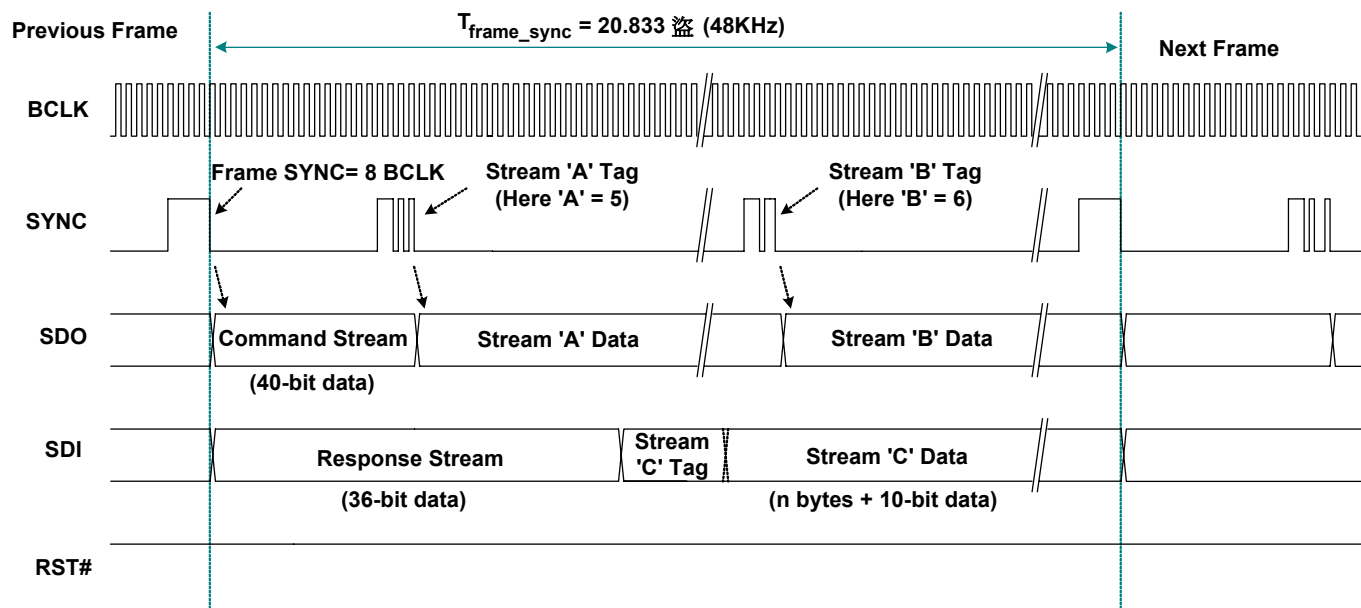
Previous Frame

$T_{frame\_sync}$ = 20.833 盜 (48KHz)

Next Frame

BCLK

Frame SYNC= 8 BCLK

Stream 'A' Tag (Here 'A' = 5)

Stream 'B' Tag (Here 'B' = 6)

SYNC

SDO

Command Stream

Stream 'A' Data

Stream 'B' Data

(40-bit data)

SDI

Response Stream

Stream 'C' Tag

Stream 'C' Data

(36-bit data)

(n bytes + 10-bit data)

RST#